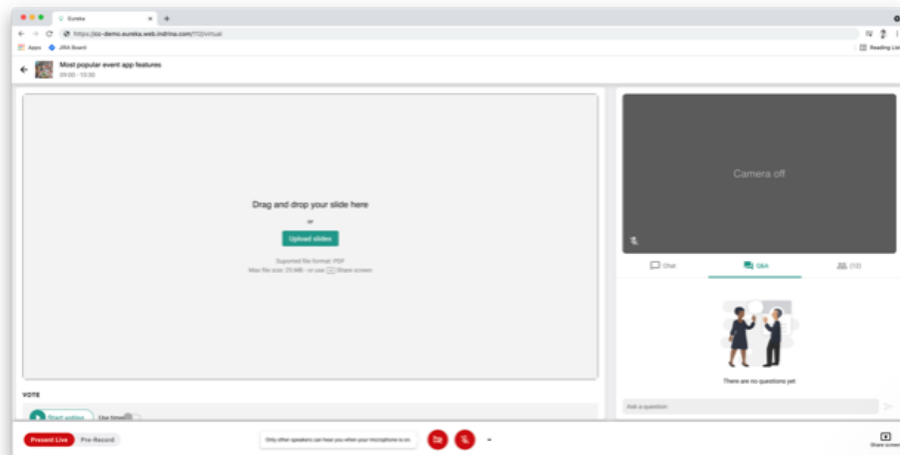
Eureka
https://cc-demo.eureka.web.indrina.com/7121/virtual
Apps JIRA Board
Reading List
Most popular event app features
09:00 - 10:30

Drag and drop your slide here
or
Upload slides
Supported file format: PDF
Max file size: 25 MB - or use Share screen

Camera off

Chat
Q&A
(10)

There are no questions yet

Ask a question

VOTE
Start voting
Use timer

Present Live
Pre-Record
Only other speakers can hear you when your microphone is on.
Share screen